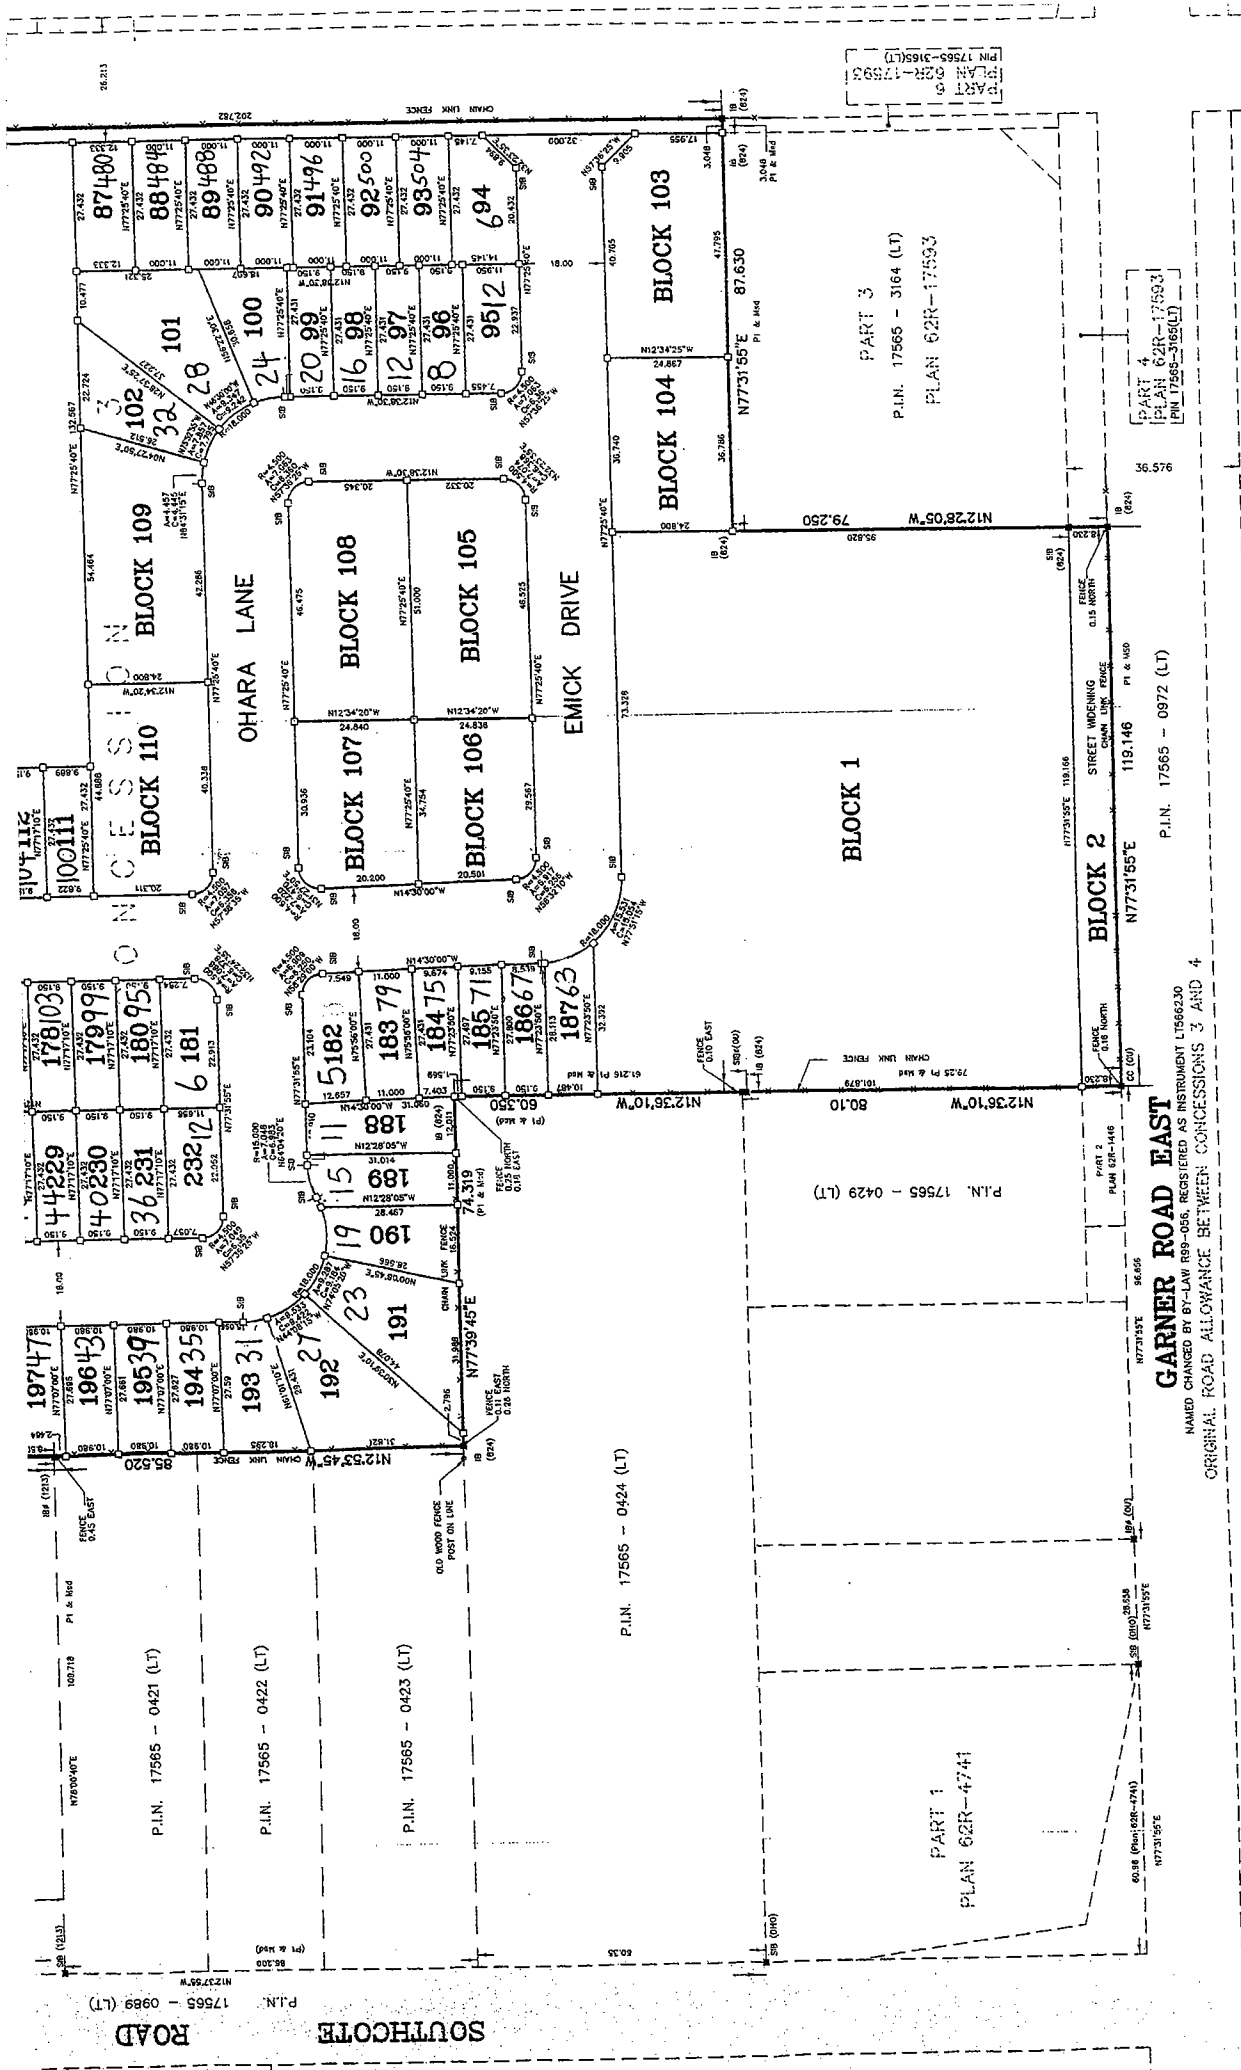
PART 6
PLAN 62R-17593
PIN 17565-3165(LT)

PART 4
PLAN 62R-17593
PIN 17565-3165(LT)

PART 3
P.I.N. 17565 - 3164 (LT)
PLAN 62R-17593

BLOCK 103
BLOCK 104
BLOCK 1
BLOCK 2
BLOCK 105
BLOCK 106
BLOCK 107
BLOCK 108
BLOCK 109
BLOCK 110

OHARA LANE
EMICK DRIVE
CONCESSION

87 80
88 84
89 88
90 92
91 96
92 500
93 504
94
95 12
96 8
97 12
98 16
99 20
100 24
101 28
102 32 3
100 111
104 112
103 178
99 179
95 180
181 6
182 5
183 79
184 75
185 71
186 67
187 63
188 11
189 15
190 19
191 23
192 27
193 31
194 35
195 39
196 43
197 47
229 44
230 40
231 36
232 12

CHAIN LINK FENCE
202.782
36.576
79.250
N12°28'05"W
N77°31'55"E
87.630
119.146
STREET WIDENING
CHAIN LINK FENCE
80.10
N12°36'10"W
60.350
74.319
N77°39'45"E
N12°53'45"W
85.520

P.I.N. 17565 - 0972 (LT)
P.I.N. 17565 - 0429 (LT)
P.I.N. 17565 - 0424 (LT)
P.I.N. 17565 - 0423 (LT)
P.I.N. 17565 - 0422 (LT)
P.I.N. 17565 - 0421 (LT)
P.I.N. 17565 - 0969 (LT)

PART 2
PLAN 62R-1446

PART 1
PLAN 62R-4741

OLD WOOD FENCE POST ON LINE

GARNER ROAD EAST
NAMED CHANGED BY BY-LAW R99-056, REGISTERED AS INSTRUMENT LT566230
ORIGINAL ROAD ALLOWANCE BETWEEN CONCESSIONS 3 AND 4

SOUTHCOTE ROAD